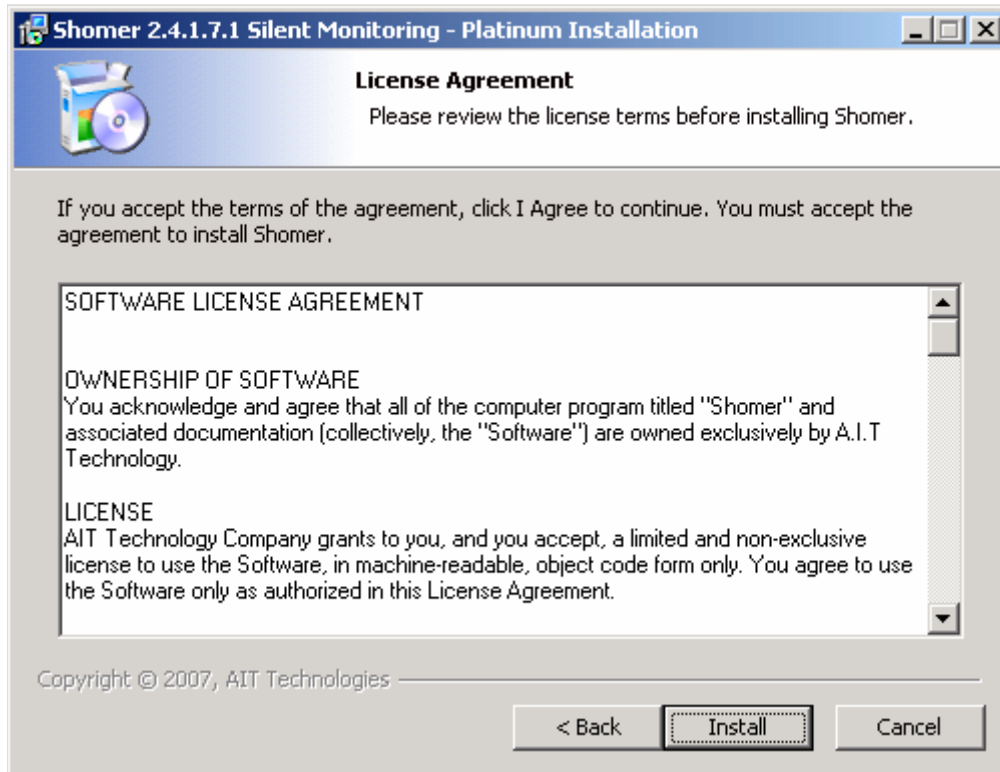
Shomer 2.4.1.7.1 Silent Monitoring - Platinum Installation

License Agreement

Please review the license terms before installing Shomer.

If you accept the terms of the agreement, click I Agree to continue. You must accept the agreement to install Shomer.

SOFTWARE LICENSE AGREEMENT

OWNERSHIP OF SOFTWARE
You acknowledge and agree that all of the computer program titled "Shomer" and associated documentation (collectively, the "Software") are owned exclusively by A.I.T Technology.

LICENSE
AIT Technology Company grants to you, and you accept, a limited and non-exclusive license to use the Software, in machine-readable, object code form only. You agree to use the Software only as authorized in this License Agreement.

Copyright © 2007, AIT Technologies

< Back
Install
Cancel